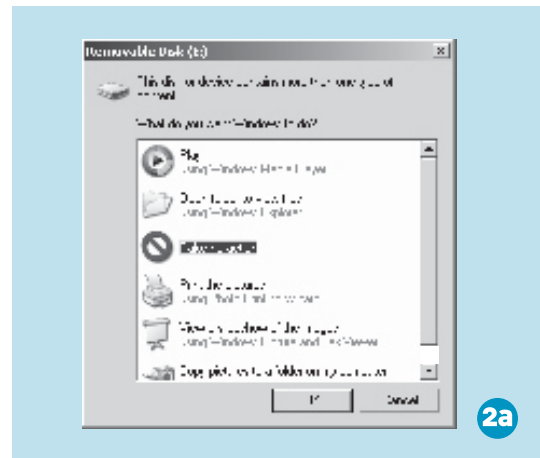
Removable Disk (E:)

This disk or device contains more than one type of content.

What do you want Windows to do?

Play
using Windows Media Player

Open folder to view files
using Windows Explorer

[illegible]

Print the pictures
using Photo Printing Wizard

View a slideshow of the images
using Windows Picture and Fax Viewer

Copy pictures to a folder on my computer

OK
Cancel

2a